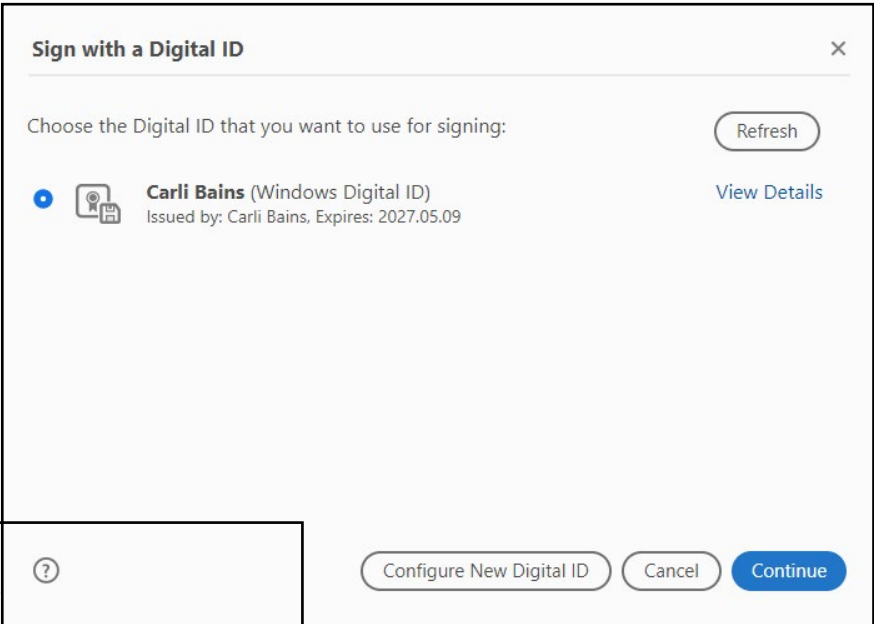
Sign with a Digital ID

×

Choose the Digital ID that you want to use for signing:

Refresh

Carli Bains (Windows Digital ID)
Issued by: Carli Bains, Expires: 2027.05.09

View Details

?

Configure New Digital ID

Cancel

Continue